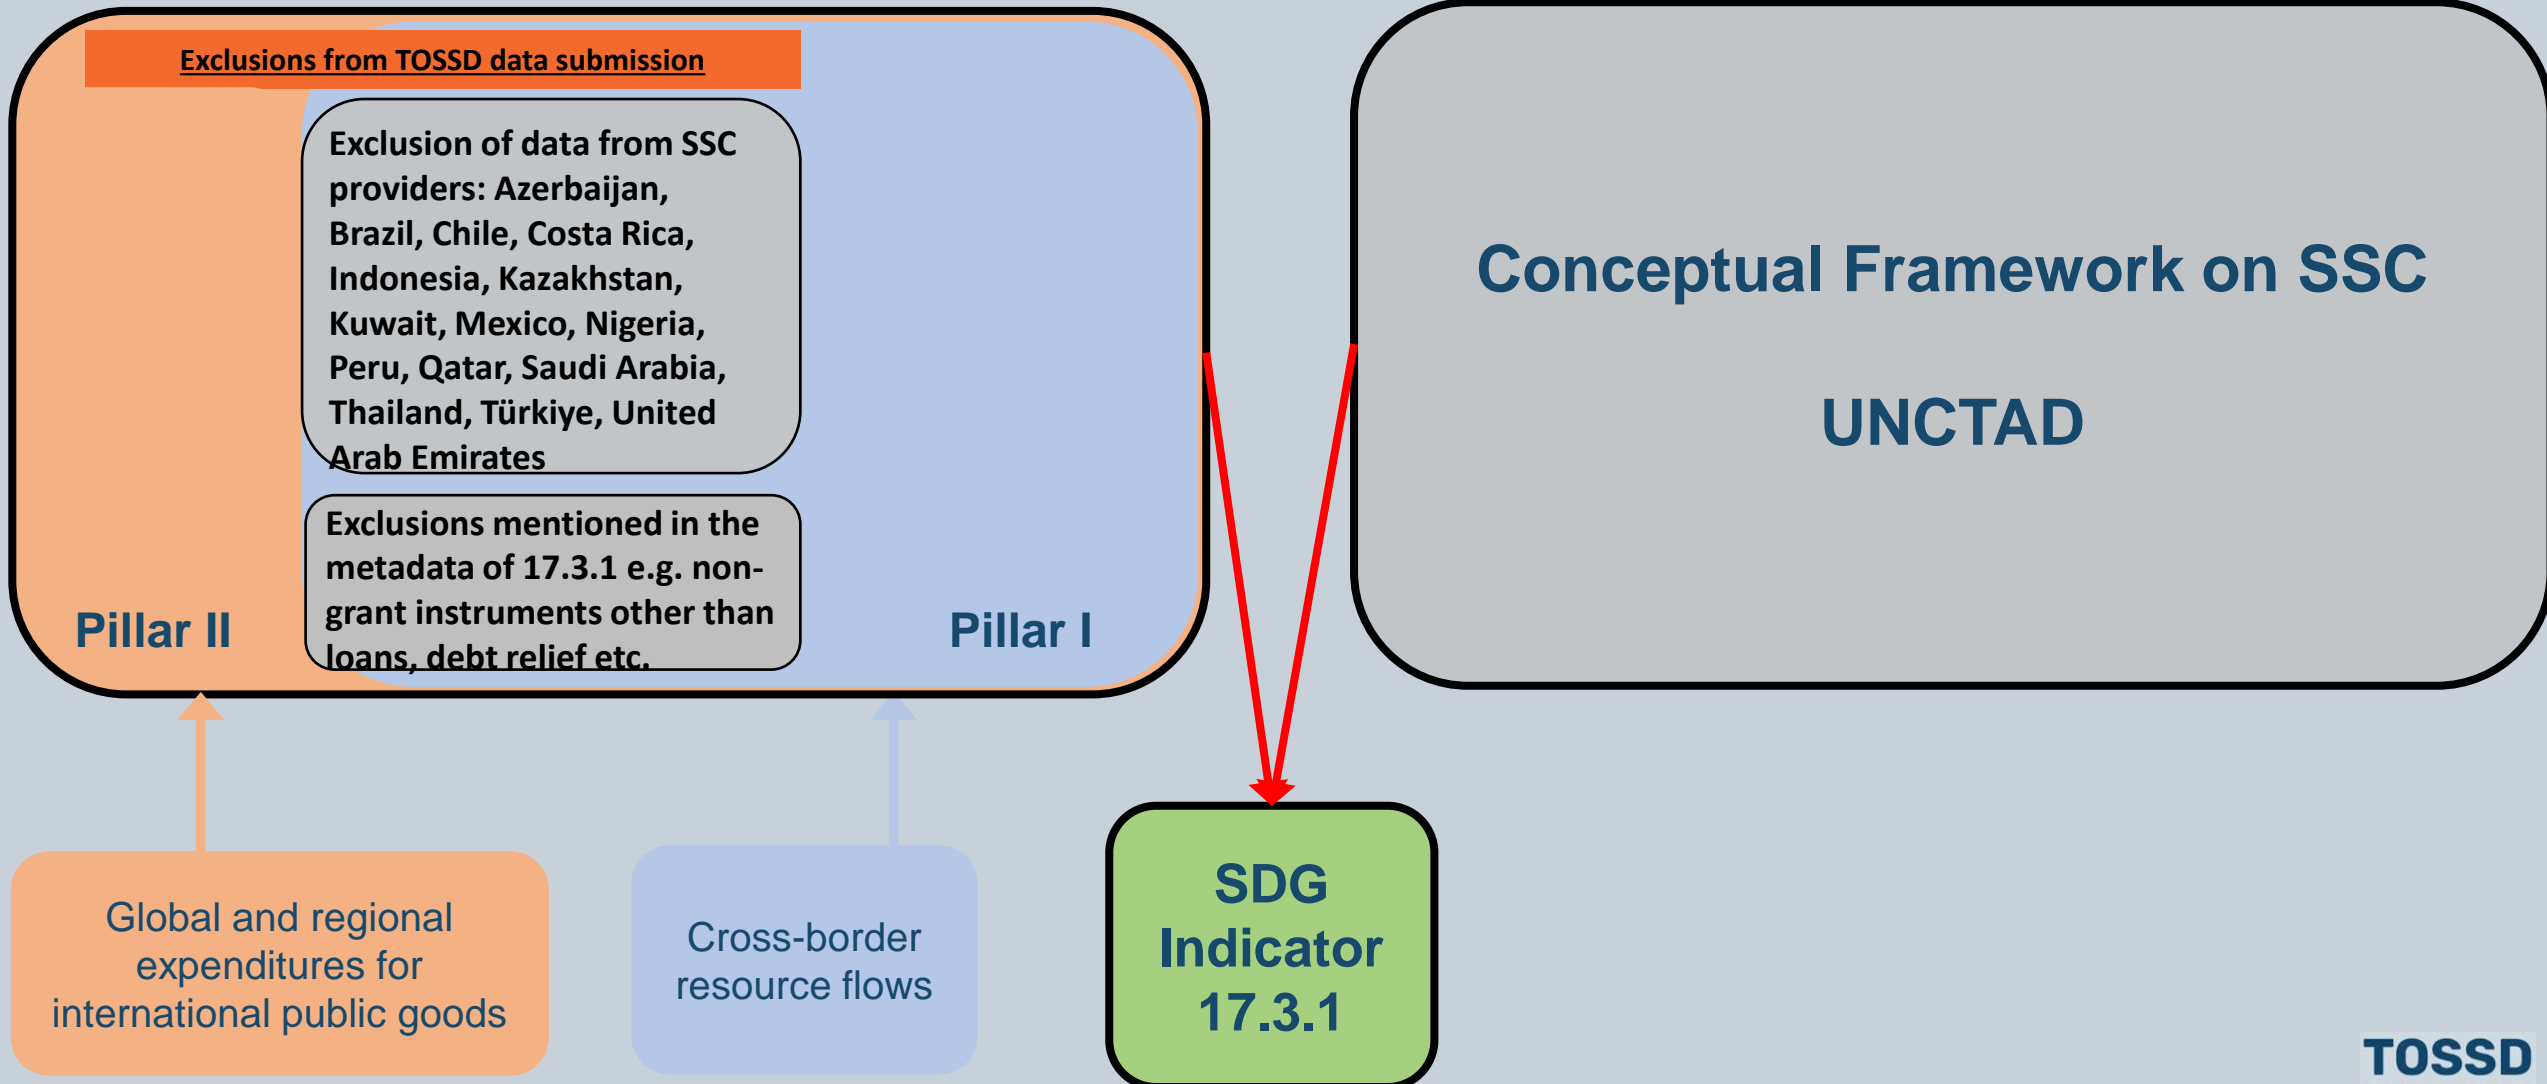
Exclusions from TOSSD data submission

Exclusion of data from SSC providers: Azerbaijan, Brazil, Chile, Costa Rica, Indonesia, Kazakhstan, Kuwait, Mexico, Nigeria, Peru, Qatar, Saudi Arabia, Thailand, Türkiye, United Arab Emirates

Exclusions mentioned in the metadata of 17.3.1 e.g. non-grant instruments other than loans, debt relief etc.

Pillar II

Pillar I

Conceptual Framework on SSC

UNCTAD

Global and regional expenditures for international public goods

Cross-border resource flows

SDG Indicator 17.3.1

TOSSD